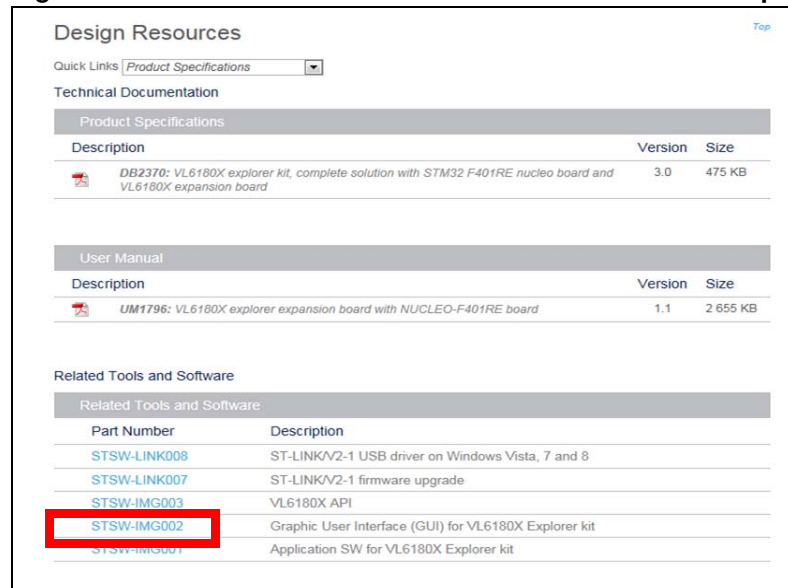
Design Resources

Top

Quick Links Product Specifications

Technical Documentation

Product Specifications

| Description | Version | Size |
|---|---|---|
| DB2370: VL6180X explorer kit, complete solution with STM32 F401RE nucleo board and VL6180X expansion board | 3.0 | 475 KB |

User Manual

| Description | Version | Size |
|---|---|---|
| UM1796: VL6180X explorer expansion board with NUCLEO-F401RE board | 1.1 | 2 655 KB |

Related Tools and Software

Related Tools and Software

| Part Number | Description |
|---|---|
| STSW-LINK008 | ST-LINK/V2-1 USB driver on Windows Vista, 7 and 8 |
| STSW-LINK007 | ST-LINK/V2-1 firmware upgrade |
| STSW-IMG003 | VL6180X API |
| STSW-IMG002 | Graphic User Interface (GUI) for VL6180X Explorer kit |
| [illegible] | Application SW for VL6180X Explorer kit |